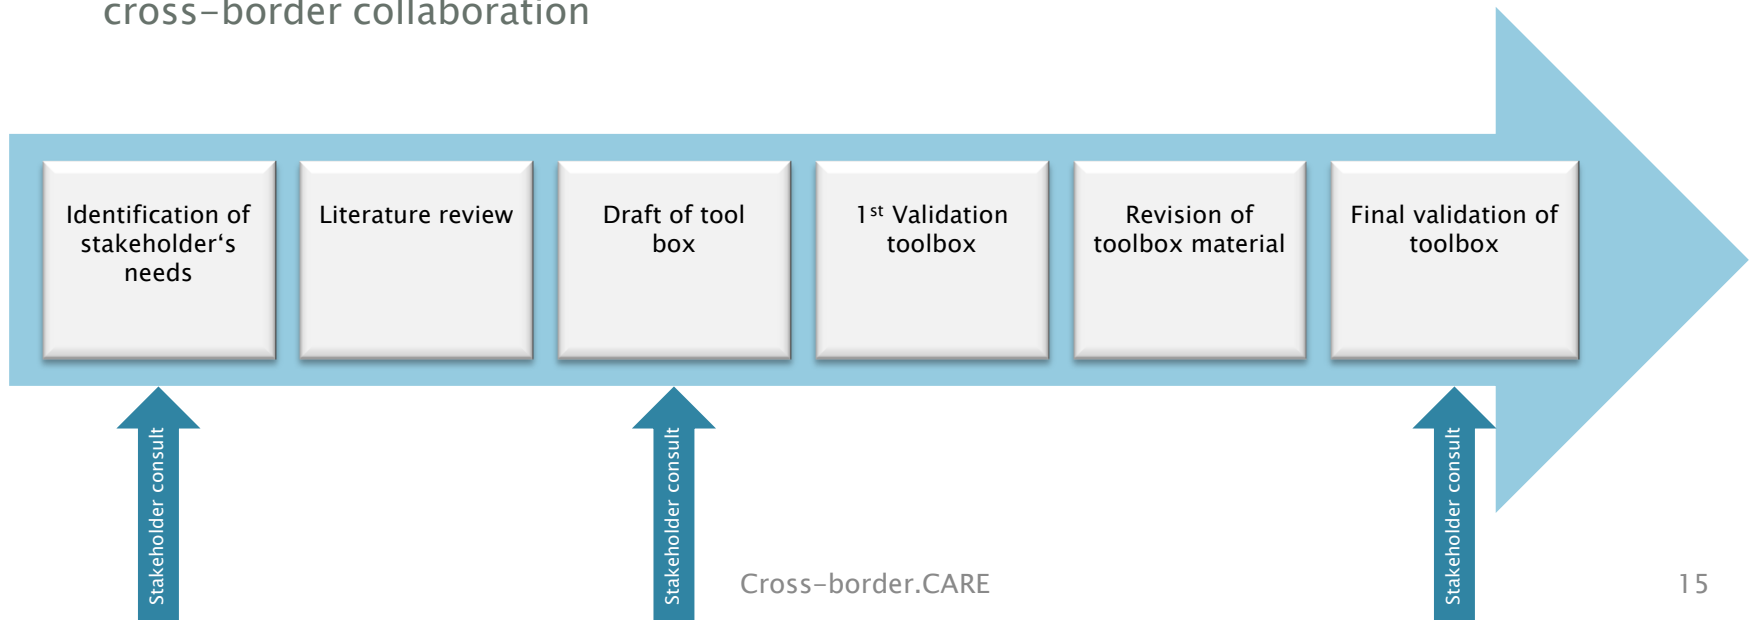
cross-border collaboration

Identification of stakeholder‘s needs

Literature review

Draft of tool box

1$^{st}$ Validation toolbox

Revision of toolbox material

Final validation of toolbox

Stakeholder consult

Stakeholder consult

Stakeholder consult

Cross-border.CARE

15